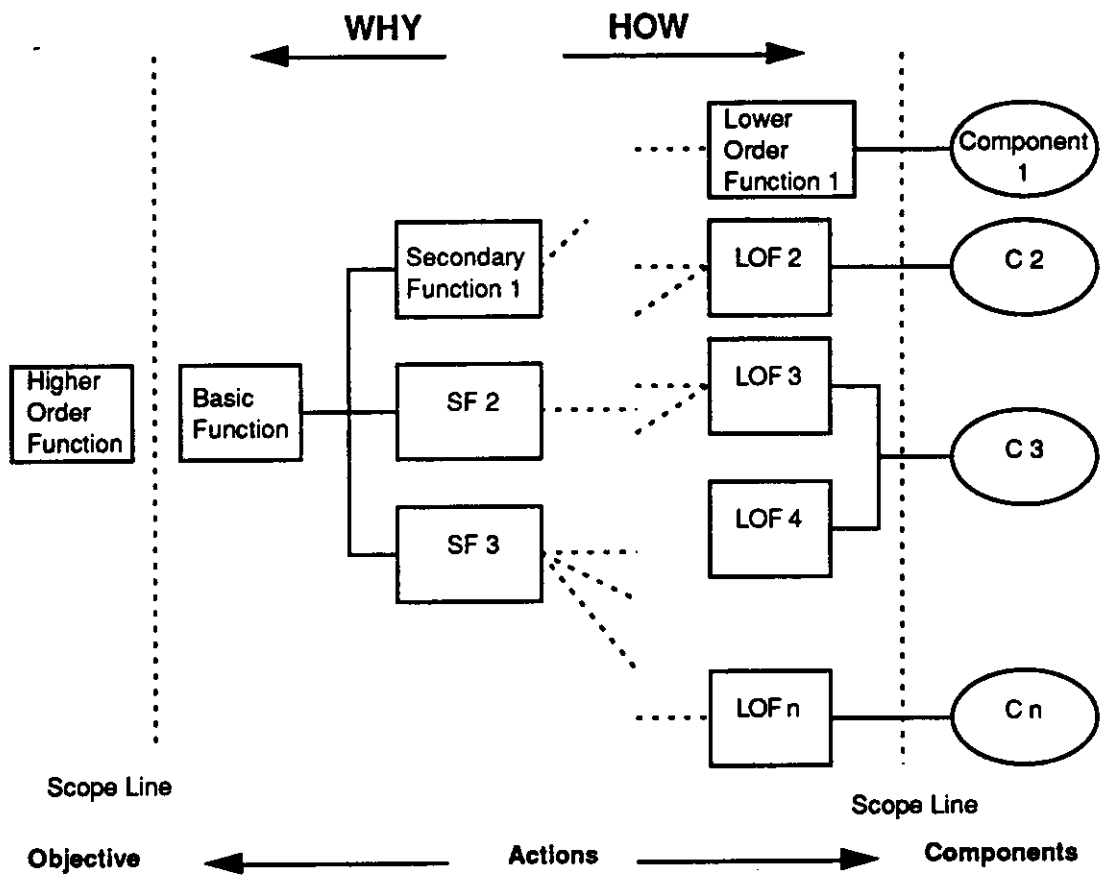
WHY

HOW

Lower Order Function 1

Component 1

Secondary Function 1

LOF 2

C 2

Higher Order Function

Basic Function

SF 2

LOF 3

C 3

LOF 4

SF 3

LOF n

C n

Scope Line

Scope Line

Objective

Actions

Components